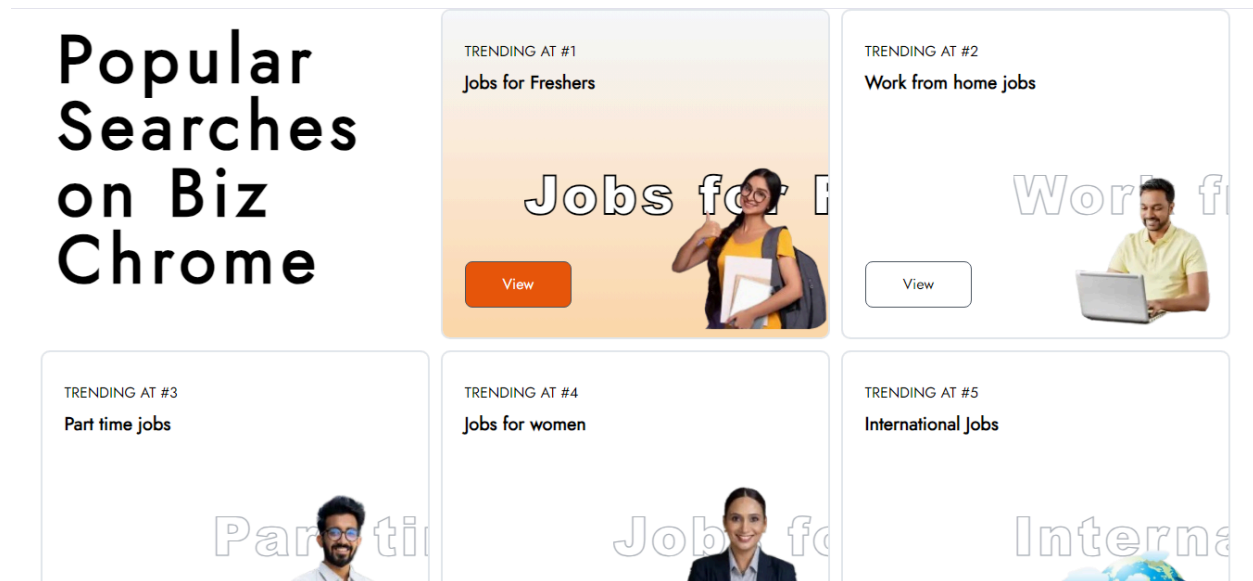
Popular Searches on Biz Chrome

TRENDING AT #1
Jobs for Freshers
Jobs for F
View

TRENDING AT #2
Work from home jobs
Work fr
View

TRENDING AT #3
Part time jobs
Part ti

TRENDING AT #4
Jobs for women
Jobs fo

TRENDING AT #5
International Jobs
Interna